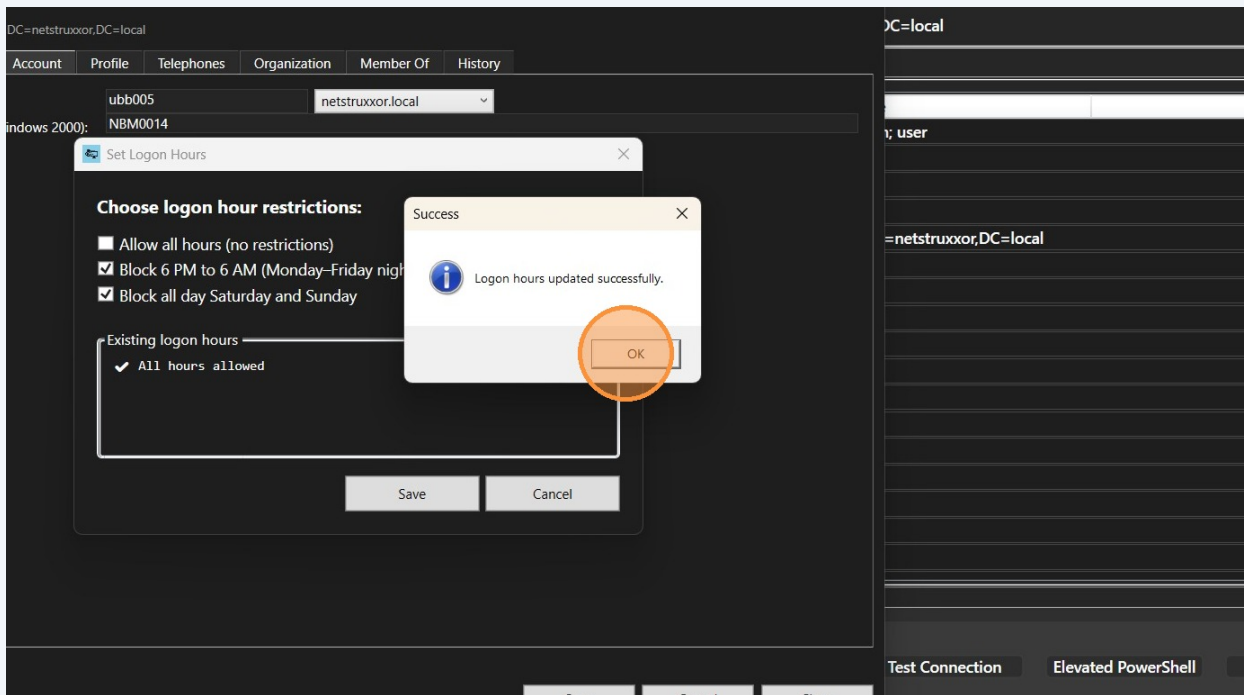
DC=netstruxxor,DC=local

Account | Profile | Telephones | Organization | Member Of | History

ubb005
netstruxxor.local

indows 2000): NBM0014

Set Logon Hours

Choose logon hour restrictions:

Allow all hours (no restrictions)
Block 6 PM to 6 AM (Monday–Friday nigh
Block all day Saturday and Sunday

Existing logon hours
✔ All hours allowed

Save
Cancel

Success

Logon hours updated successfully.

OK

DC=local

; user

=netstruxxor,DC=local

Test Connection
Elevated PowerShell